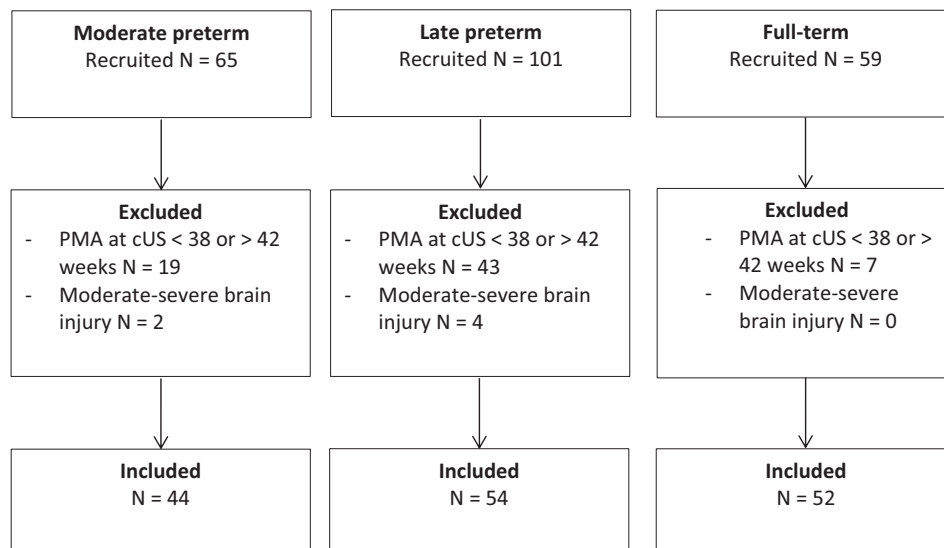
Moderate preterm
Recruited N = 65

Excluded
- PMA at cUS < 38 or > 42 weeks N = 19
- Moderate-severe brain injury N = 2

Included
N = 44

Late preterm
Recruited N = 101

Excluded
- PMA at cUS < 38 or > 42 weeks N = 43
- Moderate-severe brain injury N = 4

Included
N = 54

Full-term
Recruited N = 59

Excluded
- PMA at cUS < 38 or > 42 weeks N = 7
- Moderate-severe brain injury N = 0

Included
N = 52